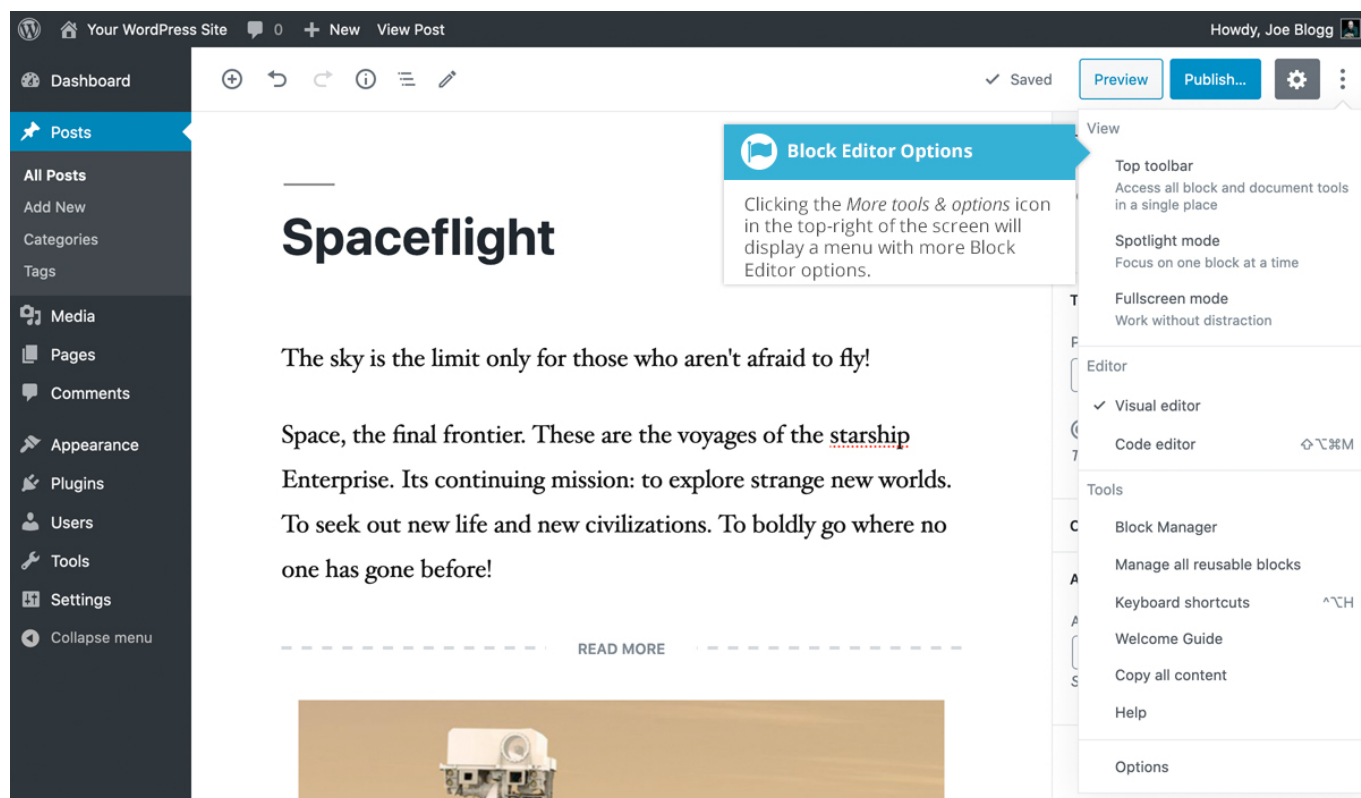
Your WordPress Site 0 New View Post

Howdy, Joe Blogg

Dashboard

Posts

All Posts

Add New

Categories

Tags

Media

Pages

Comments

Appearance

Plugins

Users

Tools

Settings

Collapse menu

Saved

Preview

Publish...

Block Editor Options

Clicking the *More tools & options* icon in the top-right of the screen will display a menu with more Block Editor options.

Spaceflight

The sky is the limit only for those who aren't afraid to fly!

Space, the final frontier. These are the voyages of the starship Enterprise. Its continuing mission: to explore strange new worlds. To seek out new life and new civilizations. To boldly go where no one has gone before!

READ MORE

View

Top toolbar

Access all block and document tools in a single place

Spotlight mode

Focus on one block at a time

Fullscreen mode

Work without distraction

Editor

Visual editor

Code editor ⇧⌥⌘M

Tools

Block Manager

Manage all reusable blocks

Keyboard shortcuts ^⌥H

Welcome Guide

Copy all content

Help

Options